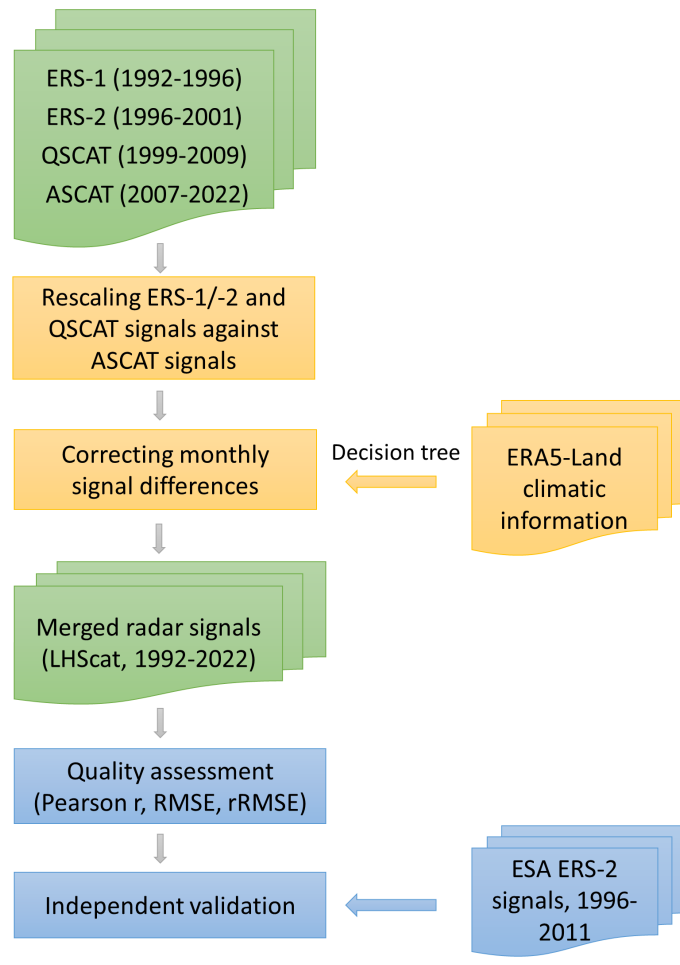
ERS-1 (1992-1996)
ERS-2 (1996-2001)
QSCAT (1999-2009)
ASCAT (2007-2022)

Rescaling ERS-1/-2 and QSCAT signals against ASCAT signals

Correcting monthly signal differences

Decision tree

ERA5-Land climatic information

Merged radar signals (LHScat, 1992-2022)

Quality assessment (Pearson r, RMSE, rRMSE)

Independent validation

ESA ERS-2 signals, 1996-2011